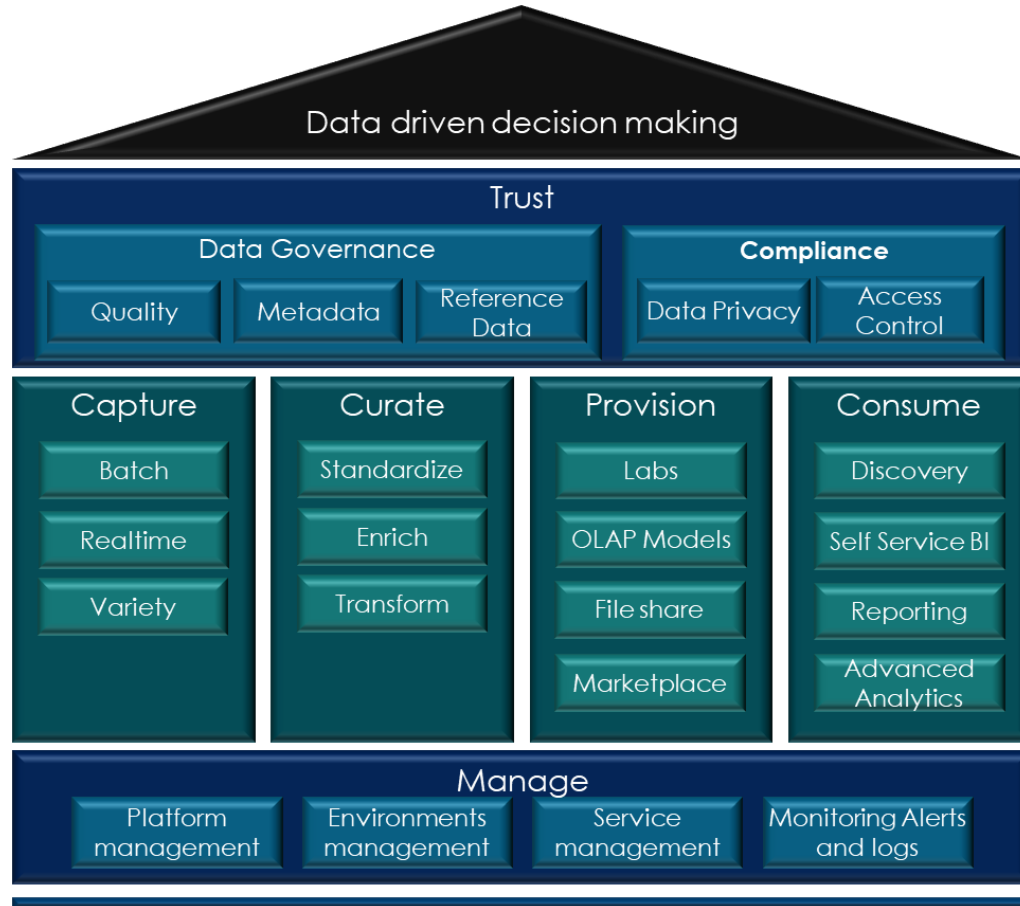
Data driven decision making

Trust

Data Governance

Quality

Metadata

Reference Data

Compliance

Data Privacy

Access Control

Capture

Batch

Realtime

Variety

Curate

Standardize

Enrich

Transform

Provision

Labs

OLAP Models

File share

Marketplace

Consume

Discovery

Self Service BI

Reporting

Advanced Analytics

Manage

Platform management

Environments management

Service management

Monitoring Alerts and logs